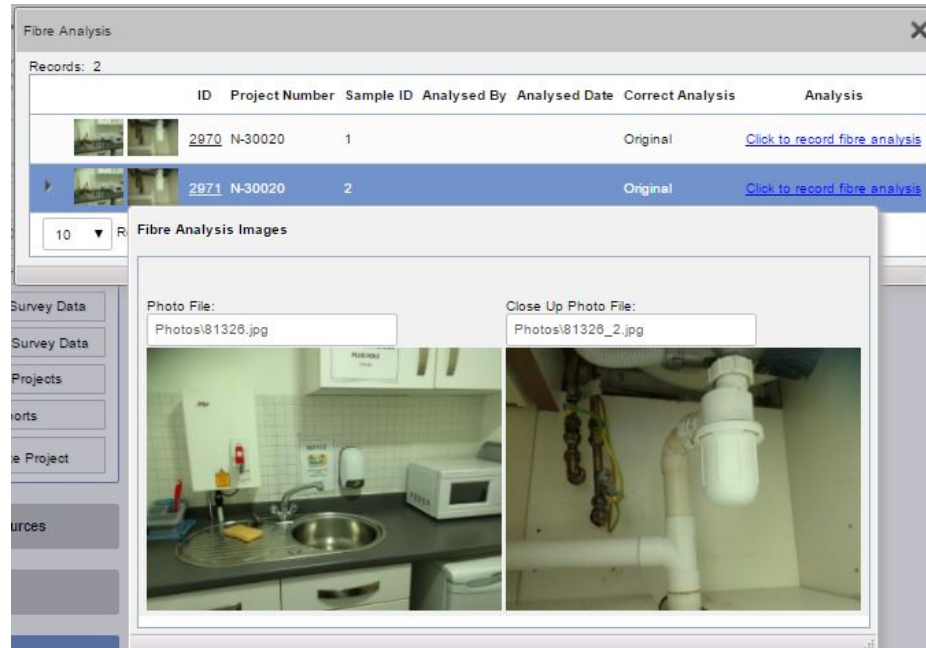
Fibre Analysis

Records: 2

| | ID | Project Number | Sample ID | Analysed By | Analysed Date | Correct Analysis | Analysis |
|---|---|---|---|---|---|---|---|
| | 2970 | N-30020 | 1 | | | Original | Click to record fibre analysis |
| | 2971 | N-30020 | 2 | | | Original | Click to record fibre analysis |

10 R

Fibre Analysis Images

Photo File:
Photos\81326.jpg

Close Up Photo File:
Photos\81326_2.jpg

Survey Data
Survey Data
Projects
orts
e Project
urces